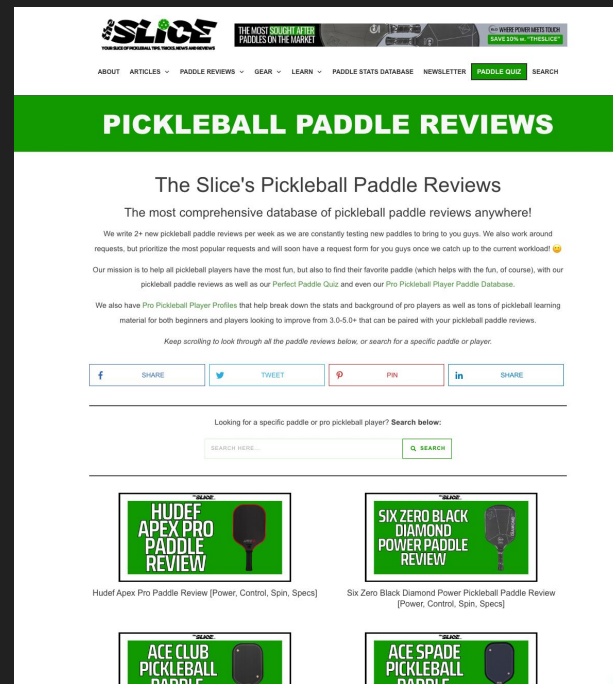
THE SLICE
YOUR SLICE OF PICKLEBALL TIPS, TRICKS, NEWS AND REVIEWS

THE MOST SOUGHT AFTER PADDLES ON THE MARKET
WHERE POWER MEETS TOUCH
SAVE 10% w. "THESLICE"

ABOUT ARTICLES PADDLE REVIEWS GEAR LEARN PADDLE STATS DATABASE NEWSLETTER PADDLE QUIZ SEARCH

PICKLEBALL PADDLE REVIEWS

The Slice's Pickleball Paddle Reviews

The most comprehensive database of pickleball paddle reviews anywhere!

We write 2+ new pickleball paddle reviews per week as we are constantly testing new paddles to bring to you guys. We also work around requests, but prioritize the most popular requests and will soon have a request form for you guys once we catch up to the current workload! 😀

Our mission is to help all pickleball players have the most fun, but also to find their favorite paddle (which helps with the fun, of course), with our pickleball paddle reviews as well as our Perfect Paddle Quiz and even our Pro Pickleball Player Paddle Database.

We also have Pro Pickleball Player Profiles that help break down the stats and background of pro players as well as tons of pickleball learning material for both beginners and players looking to improve from 3.0-5.0+ that can be paired with your pickleball paddle reviews.

Keep scrolling to look through all the paddle reviews below, or search for a specific paddle or player.

SHARE TWEET PIN SHARE

Looking for a specific paddle or pro pickleball player? Search below:

SEARCH HERE... SEARCH

THE SLICE
HUDEF APEX PRO PADDLE REVIEW

Hudef Apex Pro Paddle Review [Power, Control, Spin, Specs]

THE SLICE
SIX ZERO BLACK DIAMOND POWER PADDLE REVIEW

Six Zero Black Diamond Power Pickleball Paddle Review [Power, Control, Spin, Specs]

THE SLICE
ACE CLUB PICKLEBALL PADDLE

THE SLICE
ACE SPADE PICKLEBALL PADDLE